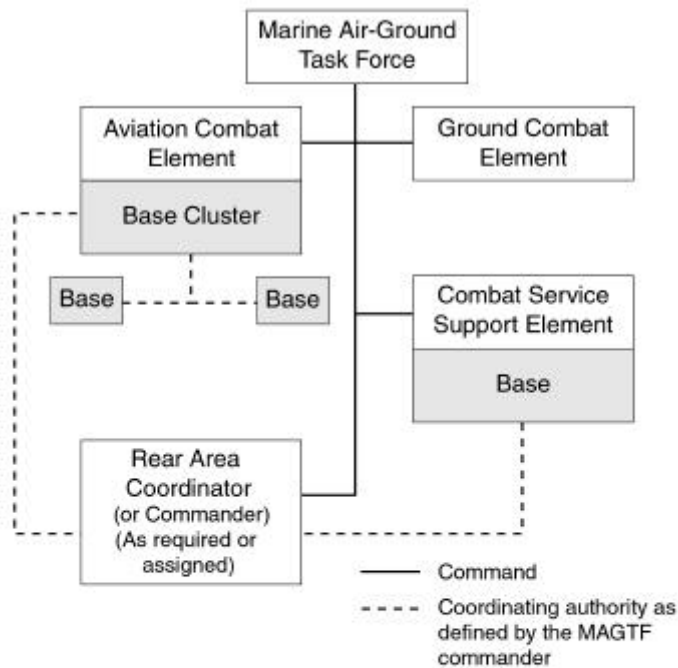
Marine Air-Ground Task Force

Aviation Combat Element

Base Cluster

Ground Combat Element

Base

Base

Combat Service Support Element

Base

Rear Area Coordinator (or Commander) (As required or assigned)

Command

Coordinating authority as defined by the MAGTF commander